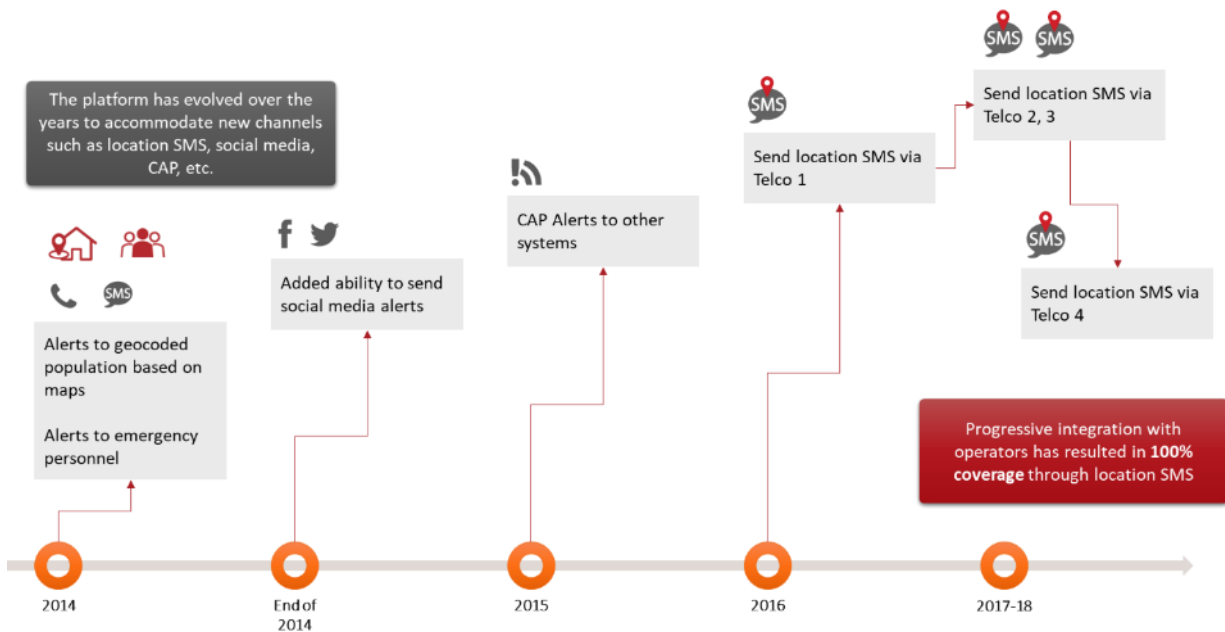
The platform has evolved over the years to accommodate new channels such as location SMS, social media, CAP, etc.

SMS

Alerts to geocoded population based on maps

Alerts to emergency personnel

Added ability to send social media alerts

CAP Alerts to other systems

SMS

Send location SMS via Telco 1

SMS SMS

Send location SMS via Telco 2, 3

SMS

Send location SMS via Telco 4

Progressive integration with operators has resulted in **100% coverage** through location SMS

2014

End of 2014

2015

2016

2017-18